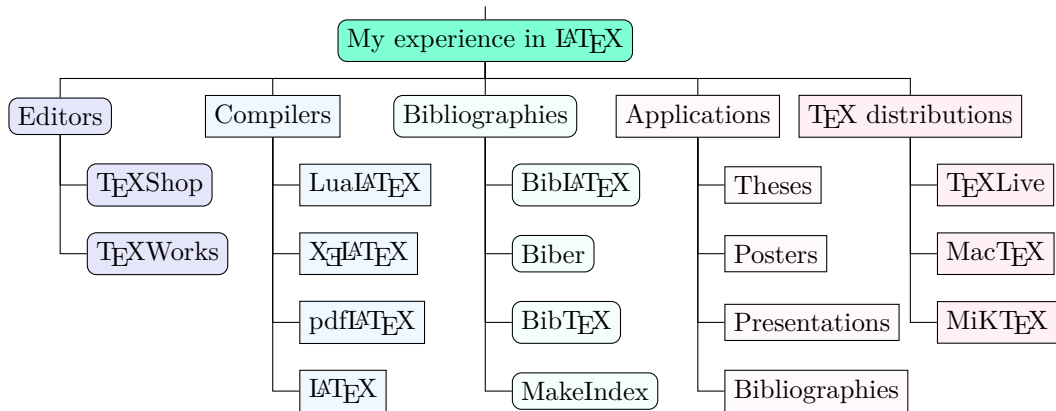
My experience in LaTeX

Editors
TeXShop
TeXWorks

Compilers
LuaLaTeX
XeLaTeX
pdfLaTeX
LaTeX

Bibliographies
BibLaTeX
Biber
BibTeX
MakeIndex

Applications
Theses
Posters
Presentations
Bibliographies

TeX distributions
TeXLive
MacTeX
MiKTeX